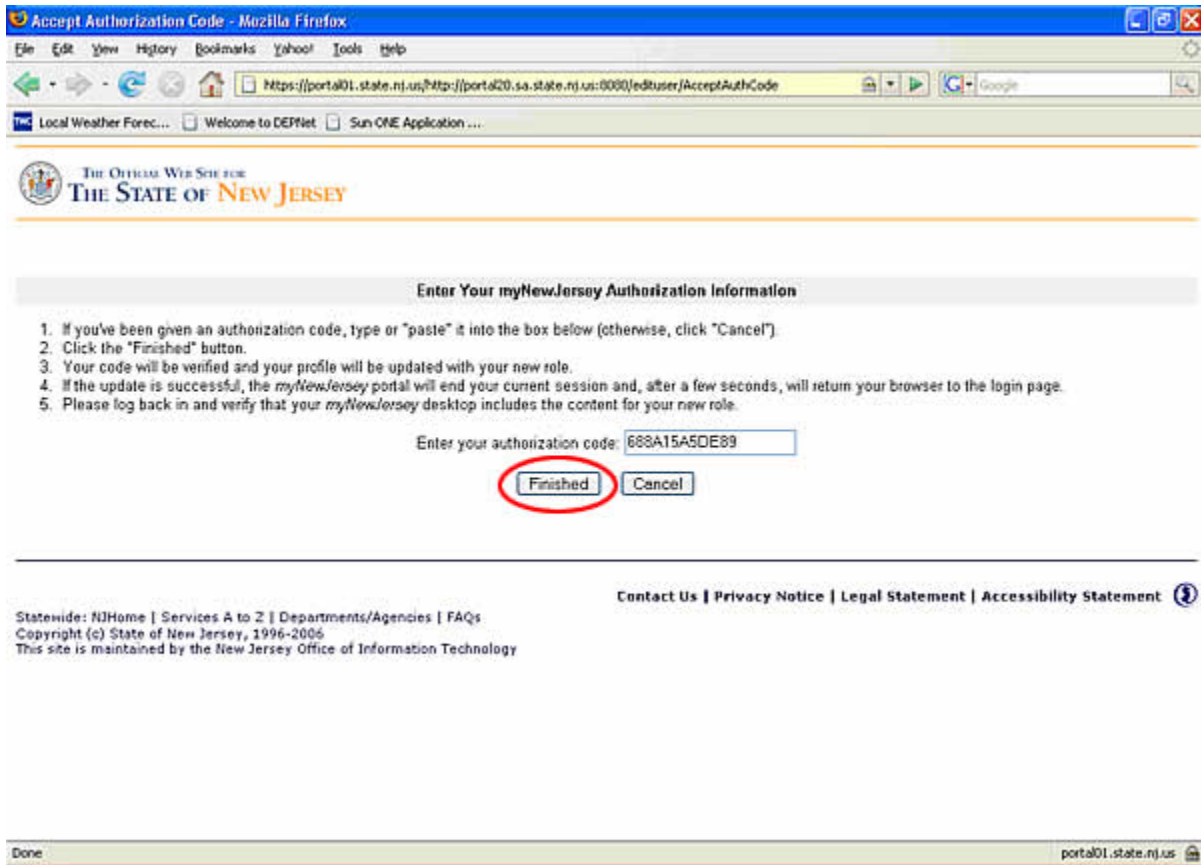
Accept Authorization Code - Mozilla Firefox

File Edit View History Bookmarks Yahoo! Tools Help

https://portal01.state.nj.us/http://portal20.sa.state.nj.us:8080/edituser/AcceptAuthCode

Google

Local Weather Forec... Welcome to DEPNet Sun ONE Application ...

THE OFFICIAL WEB SITE FOR THE STATE OF NEW JERSEY

Enter Your myNewJersey Authorization Information

1. If you've been given an authorization code, type or "paste" it into the box below (otherwise, click "Cancel").
2. Click the "Finished" button.
3. Your code will be verified and your profile will be updated with your new role.
4. If the update is successful, the *myNewJersey* portal will end your current session and, after a few seconds, will return your browser to the login page.
5. Please log back in and verify that your *myNewJersey* desktop includes the content for your new role.

Enter your authorization code: 688A15A5DE89

Finished Cancel

Contact Us | Privacy Notice | Legal Statement | Accessibility Statement

Statewide: NJHome | Services A to Z | Departments/Agencies | FAQs
Copyright (c) State of New Jersey, 1996-2006
This site is maintained by the New Jersey Office of Information Technology

Done

portal01.state.nj.us